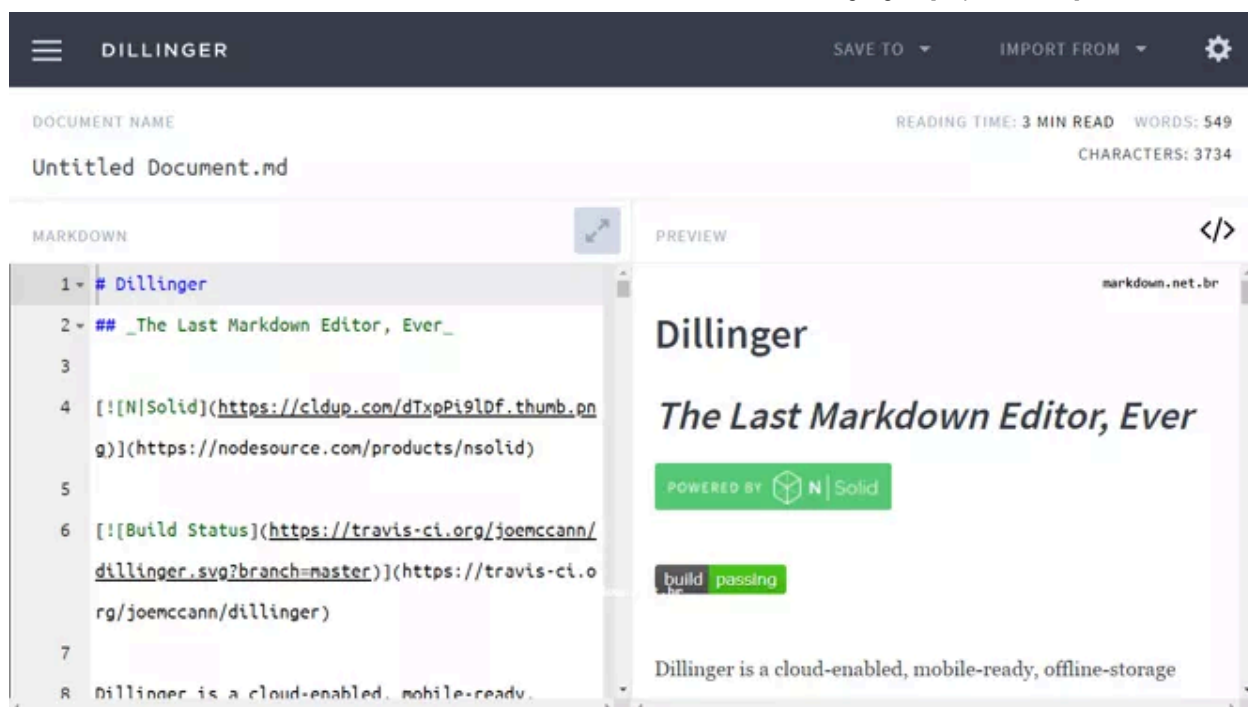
DILLINGER

SAVE TO ▾

IMPORT FROM ▾

DOCUMENT NAME

Untitled Document.md

READING TIME: 3 MIN READ WORDS: 549

CHARACTERS: 3734

MARKDOWN

PREVIEW

</>

1 # Dillinger

2 ## _The Last Markdown Editor, Ever_

3

4 [![N|Solid](https://cldup.com/dTxpPi9lDf.thumb.png)](https://nodesource.com/products/nsolid)

5

6 [![Build Status](https://travis-ci.org/joemccann/dillinger.svg?branch=master)](https://travis-ci.org/joemccann/dillinger)

7

8 Dillinger is a cloud-enabled, mobile-ready,

markdown.net.br

# Dillinger

## *The Last Markdown Editor, Ever*

POWERED BY N | Solid

build passing

Dillinger is a cloud-enabled, mobile-ready, offline-storage